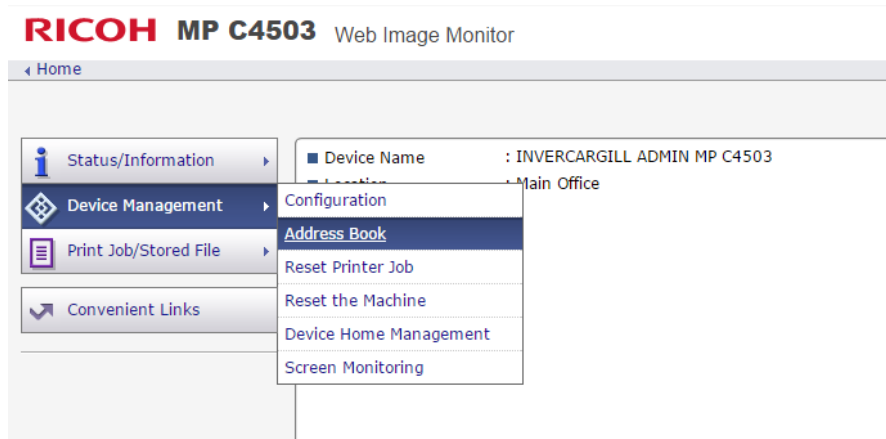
RICOH MP C4503 Web Image Monitor

Home

Status/Information

Device Management

Print Job/Stored File

Convenient Links

Device Name : INVERCARGILL ADMIN MP C4503

Location : Main Office

Configuration

Address Book

Reset Printer Job

Reset the Machine

Device Home Management

Screen Monitoring